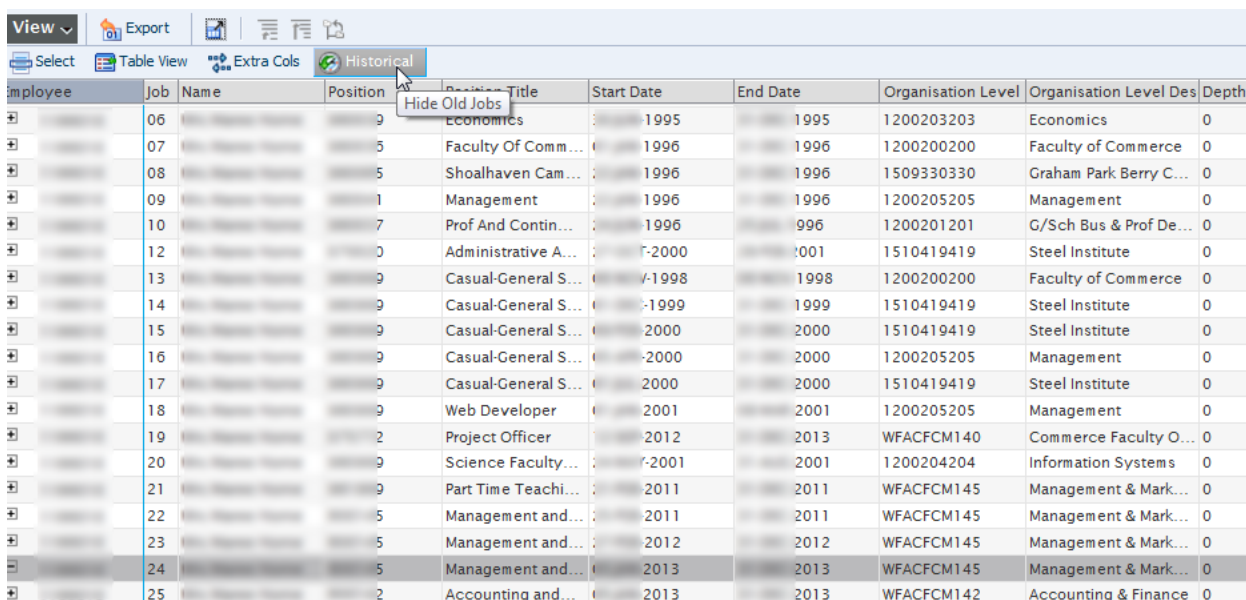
View Export

Select Table View Extra Cols Historical

Hide Old Jobs

| Employee | Job | Name | Position | Position Title | Start Date | End Date | Organisation Level | Organisation Level Des | Depth |
|---|---|---|---|---|---|---|---|---|---|
| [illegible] | 06 | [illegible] | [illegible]9 | Economics | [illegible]-1995 | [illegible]1995 | 1200203203 | Economics | 0 |
| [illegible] | 07 | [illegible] | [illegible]5 | Faculty Of Comm... | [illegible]1996 | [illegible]1996 | 1200200200 | Faculty of Commerce | 0 |
| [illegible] | 08 | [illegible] | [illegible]5 | Shoalhaven Cam... | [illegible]1996 | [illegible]1996 | 1509330330 | Graham Park Berry C... | 0 |
| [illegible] | 09 | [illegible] | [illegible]1 | Management | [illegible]1996 | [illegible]1996 | 1200205205 | Management | 0 |
| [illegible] | 10 | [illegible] | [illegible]7 | Prof And Contin... | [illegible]-1996 | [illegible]996 | 1200201201 | G/Sch Bus & Prof De... | 0 |
| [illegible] | 12 | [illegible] | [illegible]0 | Administrative A... | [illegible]T-2000 | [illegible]2001 | 1510419419 | Steel Institute | 0 |
| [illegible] | 13 | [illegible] | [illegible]9 | Casual-General S... | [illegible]V-1998 | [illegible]1998 | 1200200200 | Faculty of Commerce | 0 |
| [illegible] | 14 | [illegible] | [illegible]9 | Casual-General S... | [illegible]-1999 | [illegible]1999 | 1510419419 | Steel Institute | 0 |
| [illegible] | 15 | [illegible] | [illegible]9 | Casual-General S... | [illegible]-2000 | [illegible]2000 | 1510419419 | Steel Institute | 0 |
| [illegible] | 16 | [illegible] | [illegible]9 | Casual-General S... | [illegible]-2000 | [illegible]2000 | 1200205205 | Management | 0 |
| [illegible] | 17 | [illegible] | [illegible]9 | Casual-General S... | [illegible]2000 | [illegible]2000 | 1510419419 | Steel Institute | 0 |
| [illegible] | 18 | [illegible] | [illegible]9 | Web Developer | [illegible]2001 | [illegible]2001 | 1200205205 | Management | 0 |
| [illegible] | 19 | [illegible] | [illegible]2 | Project Officer | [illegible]-2012 | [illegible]2013 | WFACFCM140 | Commerce Faculty O... | 0 |
| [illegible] | 20 | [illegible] | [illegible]9 | Science Faculty... | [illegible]-2001 | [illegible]2001 | 1200204204 | Information Systems | 0 |
| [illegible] | 21 | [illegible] | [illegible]9 | Part Time Teachi... | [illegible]-2011 | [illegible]2011 | WFACFCM145 | Management & Mark... | 0 |
| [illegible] | 22 | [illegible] | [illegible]5 | Management and... | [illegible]-2011 | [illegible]2011 | WFACFCM145 | Management & Mark... | 0 |
| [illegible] | 23 | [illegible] | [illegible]5 | Management and... | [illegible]-2012 | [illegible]2012 | WFACFCM145 | Management & Mark... | 0 |
| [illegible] | 24 | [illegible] | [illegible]5 | Management and... | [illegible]2013 | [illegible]2013 | WFACFCM145 | Management & Mark... | 0 |
| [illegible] | 25 | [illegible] | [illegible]2 | Accounting and... | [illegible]2013 | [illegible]2013 | WFACFCM142 | Accounting & Finance | 0 |